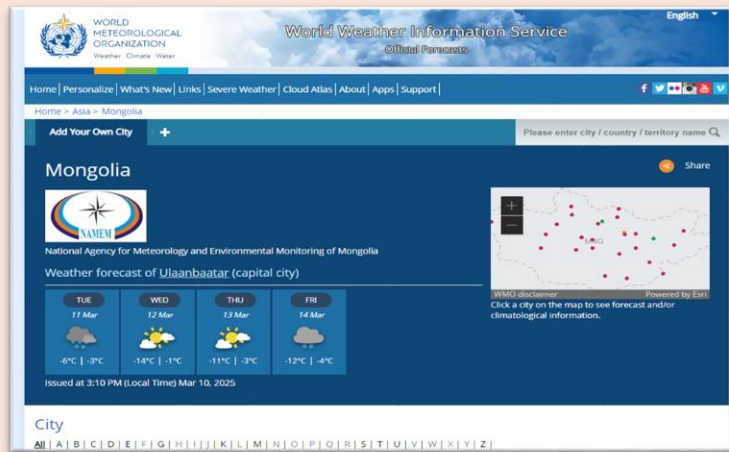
WORLD METEOROLOGICAL ORGANIZATION
Weather · Climate · Water

World Weather Information Service
Official Forecasts

English

Home | Personalize | What's New | Links | Severe Weather | Cloud Atlas | About | Apps | Support |

Home > Asia > Mongolia

Add Your Own City +

Please enter city / country / territory name

Mongolia

Share

NAMEM

National Agency for Meteorology and Environmental Monitoring of Mongolia

Weather forecast of Ulaanbaatar (capital city)

| TUE | WED | THU | FRI |
|---|---|---|---|
| 11 Mar | 12 Mar | 13 Mar | 14 Mar |
| -6°C \| -3°C | -14°C \| -1°C | -11°C \| -3°C | -12°C \| -4°C |

Issued at 3:10 PM (Local Time) Mar 10, 2025

+
−
WMO disclaimer
Powered by Esri
Click a city on the map to see forecast and/or climatological information.

City

All | A | B | C | D | E | F | G | H | I | J | K | L | M | N | O | P | Q | R | S | T | U | V | W | X | Y | Z |